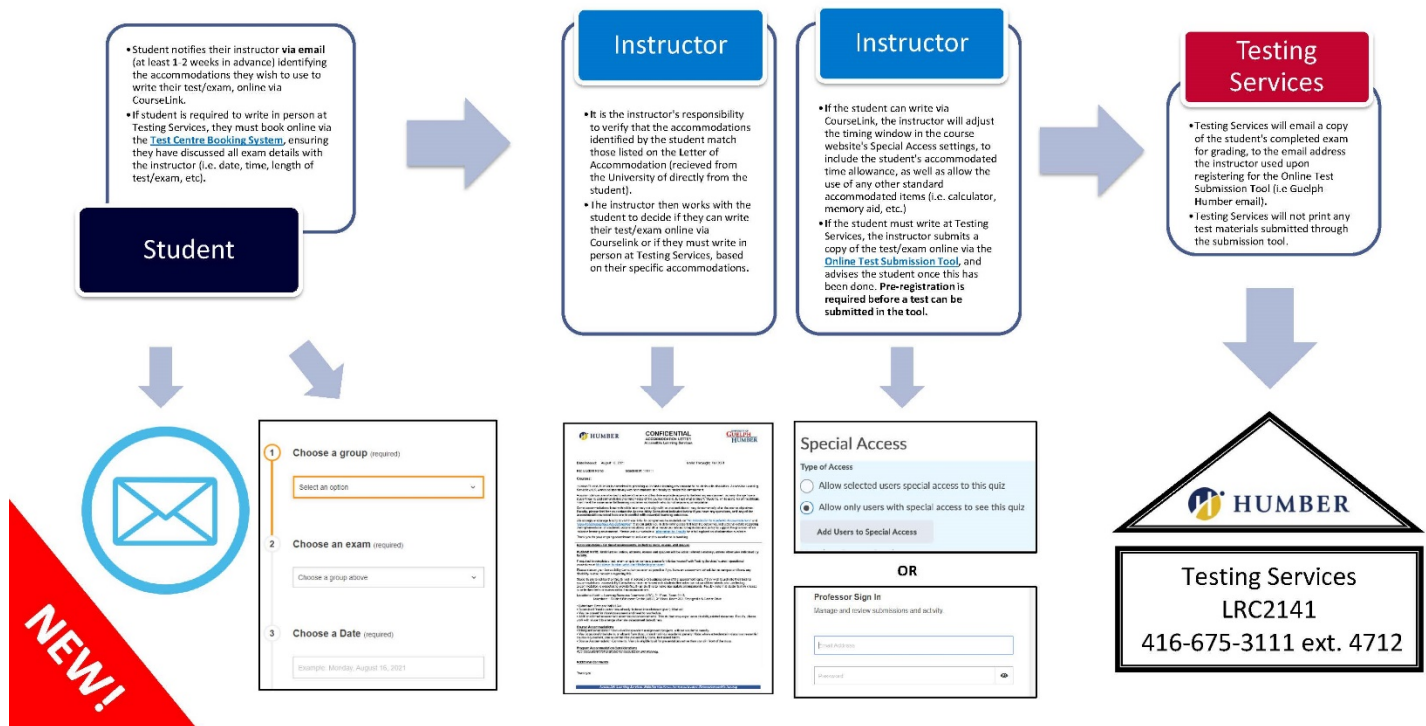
• Student notifies their instructor **via email** (at least 1-2 weeks in advance) identifying the accommodations they wish to use to write their test/exam, online via CourseLink.
• If student is required to write in person at Testing Services, they must book online via the Test Centre Booking System, ensuring they have discussed all exam details with the instructor (i.e. date, time, length of test/exam, etc).

Student

Instructor

• It is the instructor's responsibility to verify that the accommodations identified by the student match those listed on the Letter of Accommodation (recieved from the University of directly from the student).
• The instructor then works with the student to decide if they can write their test/exam online via Courselink or if they must write in person at Testing Services, based on their specific accommodations.

Instructor

• If the student can write via CourseLink, the instructor will adjust the timing window in the course website's Special Access settings, to include the student's accommodated time allowance, as well as allow the use of any other standard accommodated items (i.e. calculator, memory aid, etc.)
• If the student must write at Testing Services, the instructor submits a copy of the test/exam online via the Online Test Submission Tool, and advises the student once this has been done. **Pre-registration is required before a test can be submitted in the tool.**

Testing Services

• Testing Services will email a copy of the student's completed exam for grading, to the email address the instructor used upon registering for the Online Test Submission Tool (i.e Guelph Humber email).
• Testing Services will not print any test materials submitted through the submission tool.

NEW!

1 Choose a group (required)
Select an option
2 Choose an exam (required)
Choose a group above
3 Choose a Date (required)
Example: Monday, August 16, 2021

HUMBER
CONFIDENTIAL
ACCOMMODATION LETTER
Accessible Learning Services
GUELPH HUMBER
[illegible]

Special Access
Type of Access
Allow selected users special access to this quiz
Allow only users with special access to see this quiz
Add Users to Special Access

OR

Professor Sign In
Manage and review submissions and activity.
Email Address
Password

HUMBER

Testing Services
LRC2141
416-675-3111 ext. 4712